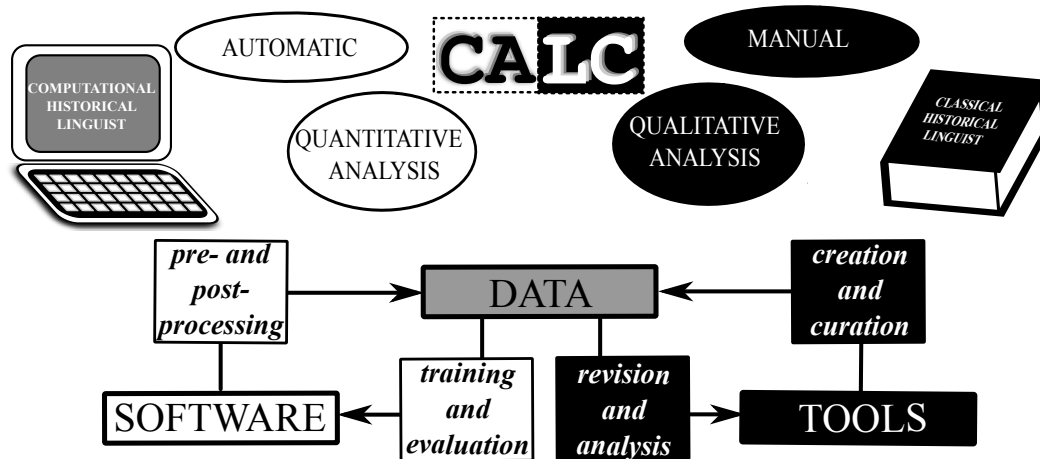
COMPUTATIONAL HISTORICAL LINGUIST

AUTOMATIC

CALC

MANUAL

QUANTITATIVE ANALYSIS

QUALITATIVE ANALYSIS

CLASSICAL HISTORICAL LINGUIST

pre- and post-processing

DATA

creation and curation

SOFTWARE

training and evaluation

revision and analysis

TOOLS